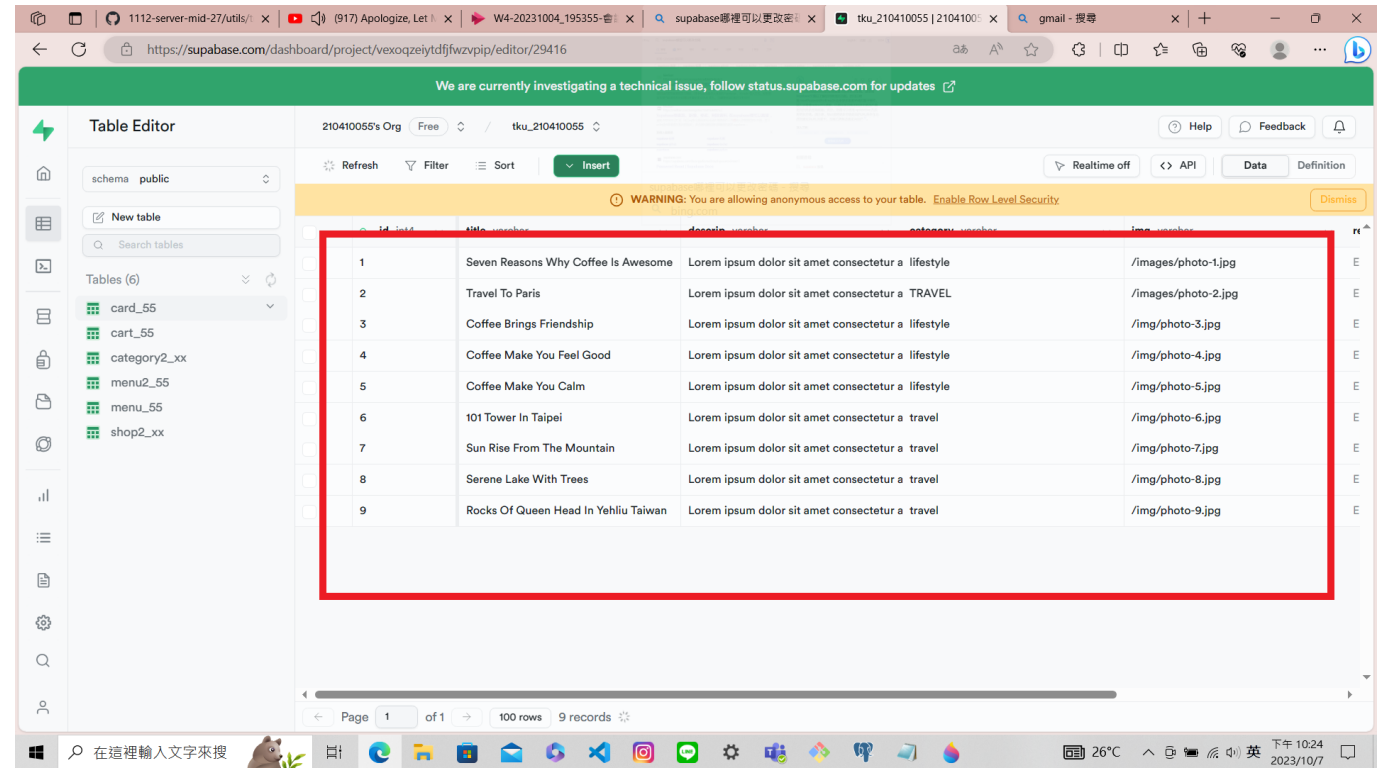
1112-server-mid-27/utils/ ×
(917) Apologize, Let ×
W4-20231004_195355-會 ×
supabase哪裡可以更改密 ×
tku_210410055 | 21041005 ×
gmail - 搜尋 ×

https://supabase.com/dashboard/project/vexoqzeiytdfjfwzvpip/editor/29416

We are currently investigating a technical issue, follow status.supabase.com for updates

Table Editor

210410055's Org Free / tku_210410055

Help Feedback

schema public

New table

Search tables

Tables (6)

card_55
cart_55
category2_xx
menu2_55
menu_55
shop2_xx

Refresh Filter Sort Insert

Realtime off API Data Definition

WARNING: You are allowing anonymous access to your table. Enable Row Level Security Dismiss

| id int4 | title varchar | descrip varchar | category varchar | img varchar | r |
|---|---|---|---|---|---|
| 1 | Seven Reasons Why Coffee Is Awesome | Lorem ipsum dolor sit amet consectetur a | lifestyle | /images/photo-1.jpg | E |
| 2 | Travel To Paris | Lorem ipsum dolor sit amet consectetur a | TRAVEL | /images/photo-2.jpg | E |
| 3 | Coffee Brings Friendship | Lorem ipsum dolor sit amet consectetur a | lifestyle | /img/photo-3.jpg | E |
| 4 | Coffee Make You Feel Good | Lorem ipsum dolor sit amet consectetur a | lifestyle | /img/photo-4.jpg | E |
| 5 | Coffee Make You Calm | Lorem ipsum dolor sit amet consectetur a | lifestyle | /img/photo-5.jpg | E |
| 6 | 101 Tower In Taipei | Lorem ipsum dolor sit amet consectetur a | travel | /img/photo-6.jpg | E |
| 7 | Sun Rise From The Mountain | Lorem ipsum dolor sit amet consectetur a | travel | /img/photo-7.jpg | E |
| 8 | Serene Lake With Trees | Lorem ipsum dolor sit amet consectetur a | travel | /img/photo-8.jpg | E |
| 9 | Rocks Of Queen Head In Yehliu Taiwan | Lorem ipsum dolor sit amet consectetur a | travel | /img/photo-9.jpg | E |

Page 1 of 1 100 rows 9 records

在這裡輸入文字來搜

26°C 英 下午 10:24 2023/10/7